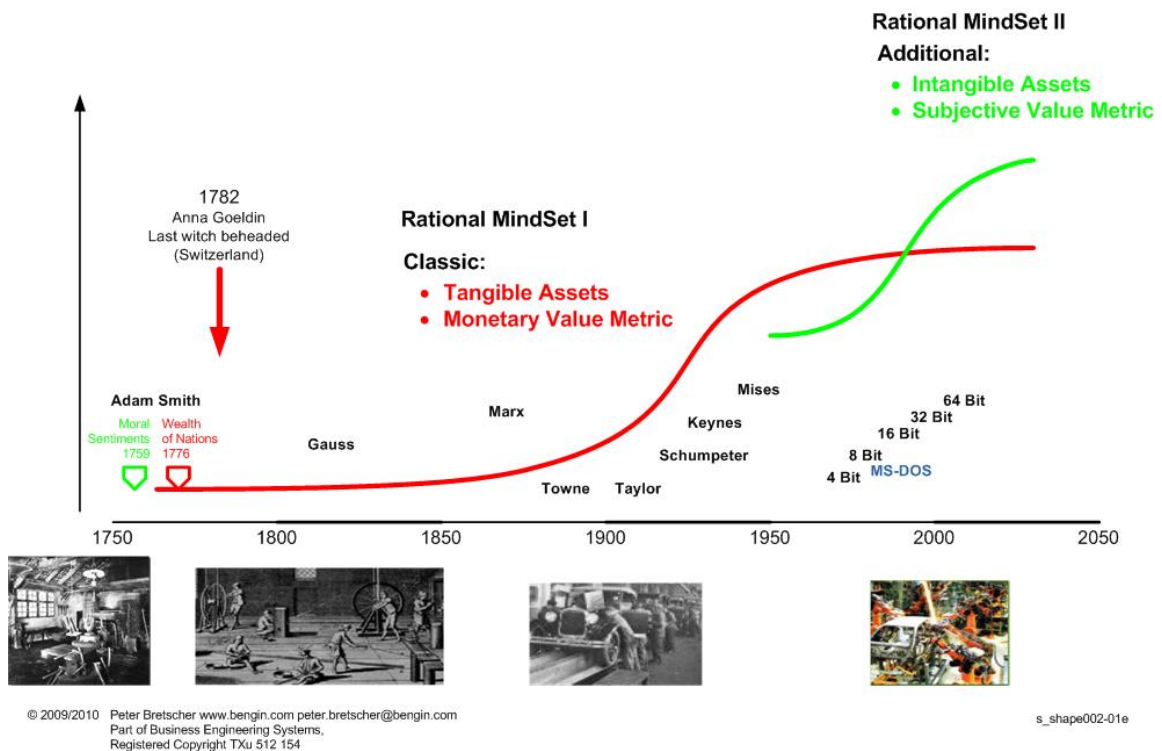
Rational MindSet II
Additional:
• Intangible Assets
• Subjective Value Metric

1782
Anna Goeldin
Last witch beheaded
(Switzerland)

Rational MindSet I
Classic:
• Tangible Assets
• Monetary Value Metric

Adam Smith
Moral Sentiments 1759
Wealth of Nations 1776

Gauss
Marx
Towne
Taylor
Schumpeter
Keynes
Mises
64 Bit
32 Bit
16 Bit
8 Bit
4 Bit
MS-DOS

1750 1800 1850 1900 1950 2000 2050

© 2009/2010 Peter Bretscher www.bengin.com peter.bretscher@bengin.com
Part of Business Engineering Systems,
Registered Copyright TXu 512 154

s_shape002-01e